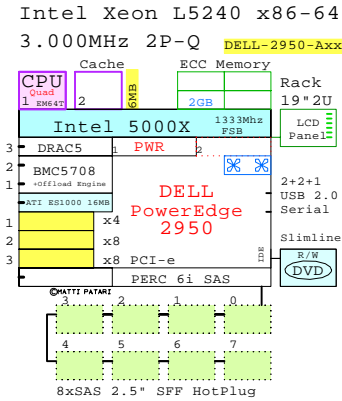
Intel Xeon L5240 x86-64
3.000MHz 2P-Q DELL-2950-Axx

CPU
Quad
1 EM64T
Cache
2
6MB
ECC Memory
2GB
Rack
19"2U
Intel 5000X
1333Mhz
FSB
LCD
Panel
3 DRAC5
1 PWR 2
2 BMC5708
+Offload Engine
1
ATI ES1000 16MB
DELL
PowerEdge
2950
2+2+1
USB 2.0
Serial
1 x4
2 x8
3 x8 PCI-e
IDE
Slimline
R/W
DVD
©MATTI PATARI
PERC 6i SAS
3 2 1 0
4 5 6 7
8xSAS 2.5" SFF HotPlug